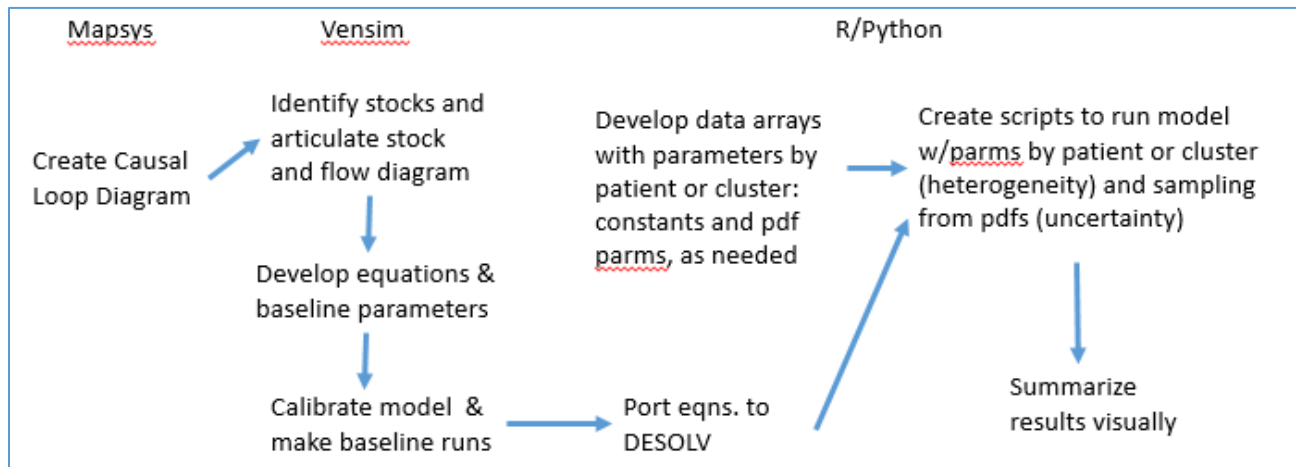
Mapsys

Vensim

R/Python

Create Causal Loop Diagram

Identify stocks and articulate stock and flow diagram

Develop equations & baseline parameters

Calibrate model & make baseline runs

Port eqns. to DESOLV

Develop data arrays with parameters by patient or cluster: constants and pdf parms, as needed

Create scripts to run model w/parms by patient or cluster (heterogeneity) and sampling from pdfs (uncertainty)

Summarize results visually